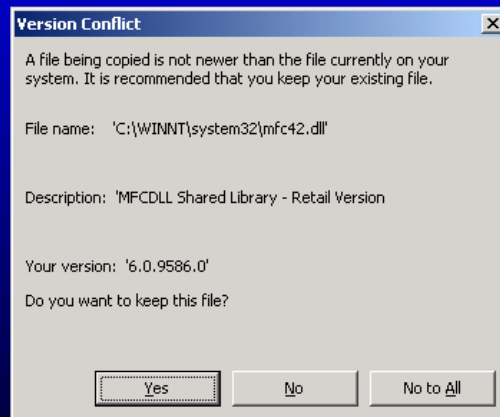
Version Conflict

A file being copied is not newer than the file currently on your system. It is recommended that you keep your existing file.

File name: 'C:\WINNT\system32\mfc42.dll'

Description: 'MFCDLL Shared Library - Retail Version

Your version: '6.0.9586.0'

Do you want to keep this file?

Yes

No

No to All